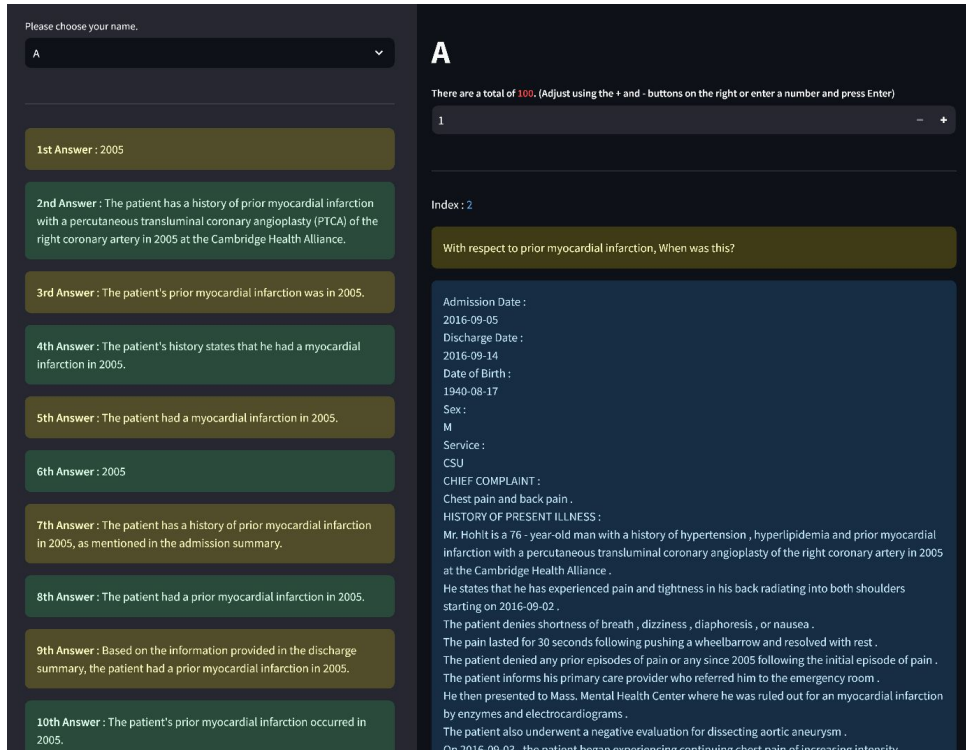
Please choose your name.

A

1st Answer : 2005

2nd Answer : The patient has a history of prior myocardial infarction with a percutaneous transluminal coronary angioplasty (PTCA) of the right coronary artery in 2005 at the Cambridge Health Alliance.

3rd Answer : The patient's prior myocardial infarction was in 2005.

4th Answer : The patient's history states that he had a myocardial infarction in 2005.

5th Answer : The patient had a myocardial infarction in 2005.

6th Answer : 2005

7th Answer : The patient has a history of prior myocardial infarction in 2005, as mentioned in the admission summary.

8th Answer : The patient had a prior myocardial infarction in 2005.

9th Answer : Based on the information provided in the discharge summary, the patient had a prior myocardial infarction in 2005.

10th Answer : The patient's prior myocardial infarction occurred in 2005.

A

There are a total of 100. (Adjust using the + and - buttons on the right or enter a number and press Enter)

1

− +

Index : 2

With respect to prior myocardial infarction, When was this?

Admission Date :
2016-09-05
Discharge Date :
2016-09-14
Date of Birth :
1940-08-17
Sex :
M
Service :
CSU
CHIEF COMPLAINT :
Chest pain and back pain .
HISTORY OF PRESENT ILLNESS :
Mr. Hohlt is a 76 - year-old man with a history of hypertension , hyperlipidemia and prior myocardial infarction with a percutaneous transluminal coronary angioplasty of the right coronary artery in 2005 at the Cambridge Health Alliance .
He states that he has experienced pain and tightness in his back radiating into both shoulders starting on 2016-09-02 .
The patient denies shortness of breath , dizziness , diaphoresis , or nausea .
The pain lasted for 30 seconds following pushing a wheelbarrow and resolved with rest .
The patient denied any prior episodes of pain or any since 2005 following the initial episode of pain .
The patient informs his primary care provider who referred him to the emergency room .
He then presented to Mass. Mental Health Center where he was ruled out for an myocardial infarction by enzymes and electrocardiograms .
The patient also underwent a negative evaluation for dissecting aortic aneurysm .
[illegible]